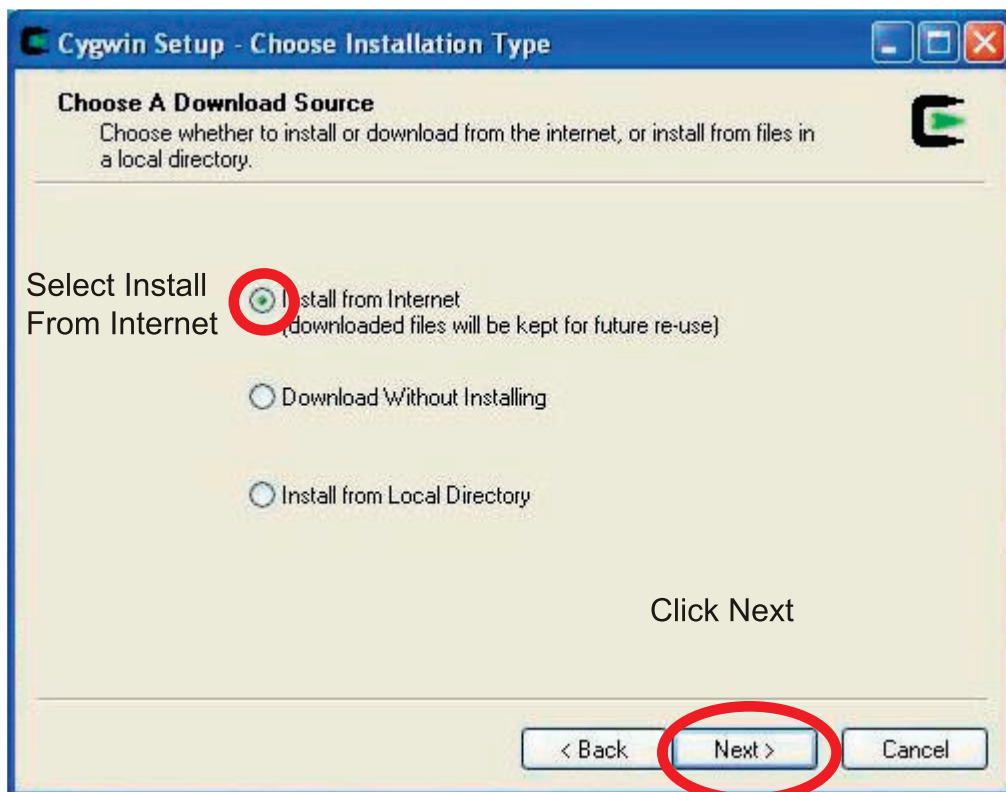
Cygwin Setup - Choose Installation Type

Choose A Download Source
Choose whether to install or download from the internet, or install from files in a local directory.

Select Install From Internet

Install from Internet
(downloaded files will be kept for future re-use)

Download Without Installing

Install from Local Directory

Click Next

< Back
Next >
Cancel